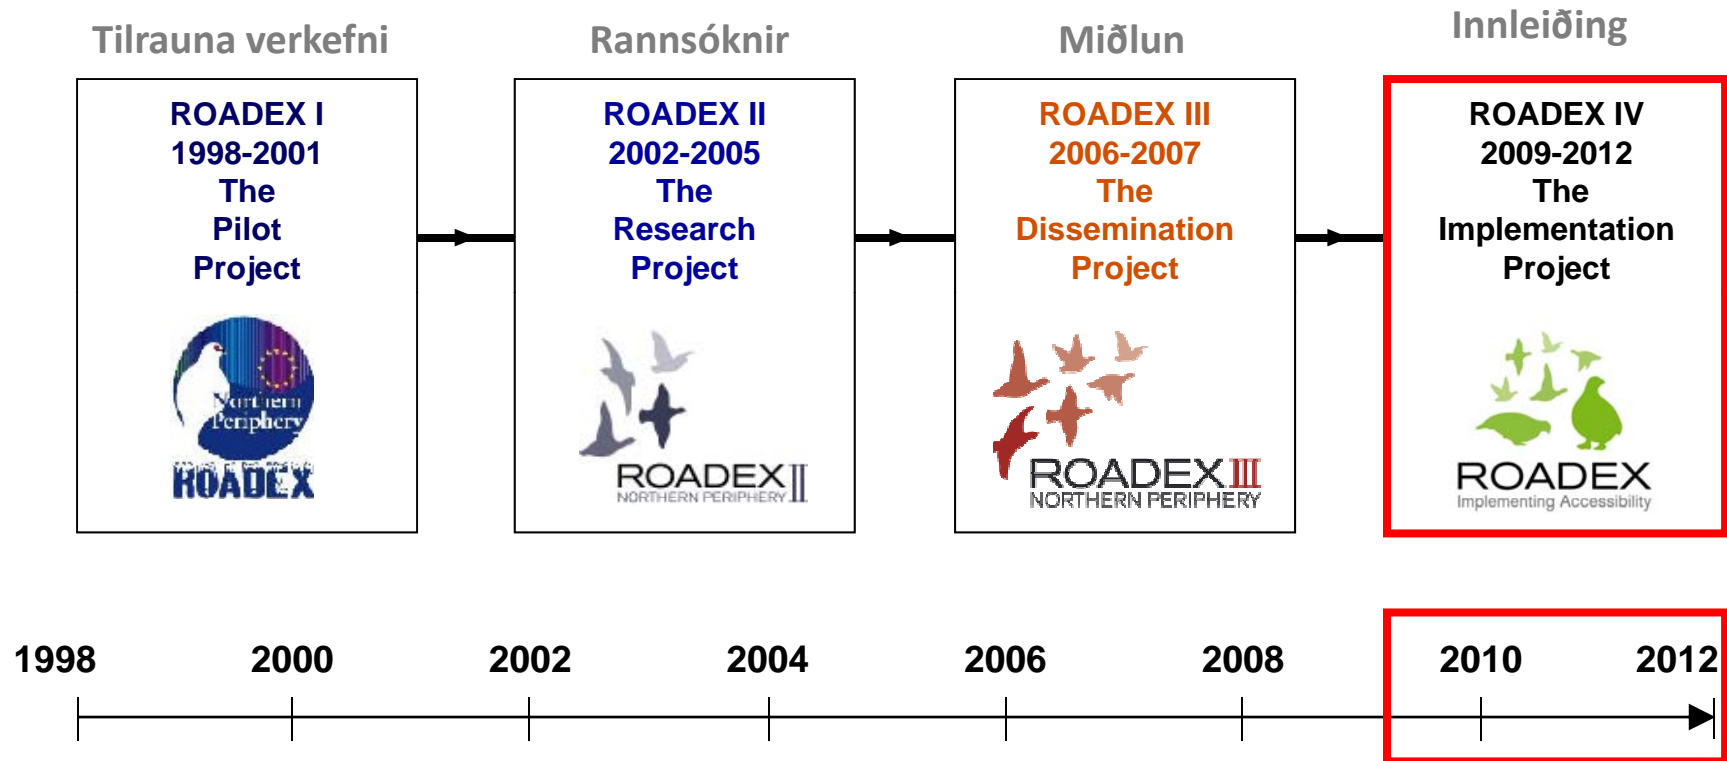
Tilrauna verkefni

ROADEX I
1998-2001
The
Pilot
Project

Northern Periphery
ROADEX

Rannsóknir

ROADEX II
2002-2005
The
Research
Project

ROADEX II
NORTHERN PERIPHERY

Miðlun

ROADEX III
2006-2007
The
Dissemination
Project

ROADEX III
NORTHERN PERIPHERY

Innleiðing

ROADEX IV
2009-2012
The
Implementation
Project

ROADEX
Implementing Accessibility

1998 2000 2002 2004 2006 2008 2010 2012